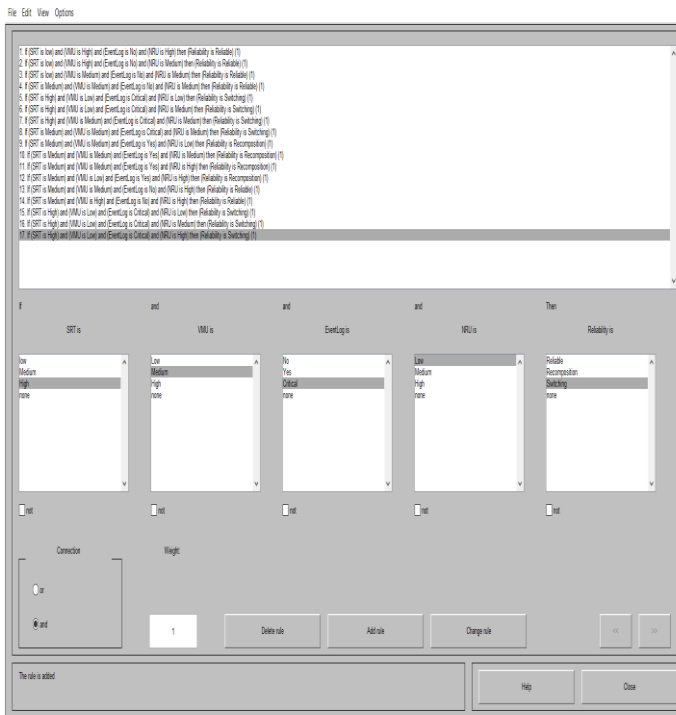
File Edit View Options

1. If (SRT is low) and (VMU is High) and (EventLog is No) and (NRU is High) then (Reliability is Reliable) (1)
2. If (SRT is low) and (VMU is High) and (EventLog is No) and (NRU is Medium) then (Reliability is Reliable) (1)
3. If (SRT is low) and (VMU is Medium) and (EventLog is No) and (NRU is Medium) then (Reliability is Reliable) (1)
4. If (SRT is Medium) and (VMU is Medium) and (EventLog is No) and (NRU is Medium) then (Reliability is Reliable) (1)
5. If (SRT is High) and (VMU is Low) and (EventLog is Critical) and (NRU is Low) then (Reliability is Switching) (1)
6. If (SRT is High) and (VMU is Low) and (EventLog is Critical) and (NRU is Medium) then (Reliability is Switching) (1)
7. If (SRT is High) and (VMU is Medium) and (EventLog is Critical) and (NRU is Medium) then (Reliability is Switching) (1)
8. If (SRT is Medium) and (VMU is Medium) and (EventLog is Critical) and (NRU is Medium) then (Reliability is Switching) (1)
9. If (SRT is Medium) and (VMU is Medium) and (EventLog is Yes) and (NRU is Low) then (Reliability is Recomposition) (1)
10. If (SRT is Medium) and (VMU is Medium) and (EventLog is Yes) and (NRU is Medium) then (Reliability is Recomposition) (1)
11. If (SRT is Medium) and (VMU is Medium) and (EventLog is Yes) and (NRU is High) then (Reliability is Recomposition) (1)
12. If (SRT is Medium) and (VMU is Low) and (EventLog is Yes) and (NRU is High) then (Reliability is Recomposition) (1)
13. If (SRT is Medium) and (VMU is Medium) and (EventLog is No) and (NRU is High) then (Reliability is Reliable) (1)
14. If (SRT is Medium) and (VMU is High) and (EventLog is No) and (NRU is High) then (Reliability is Reliable) (1)
15. If (SRT is High) and (VMU is Low) and (EventLog is Critical) and (NRU is Low) then (Reliability is Switching) (1)
16. If (SRT is High) and (VMU is Low) and (EventLog is Critical) and (NRU is Medium) then (Reliability is Switching) (1)
17. If (SRT is High) and (VMU is Low) and (EventLog is Critical) and (NRU is High) then (Reliability is Switching) (1)

If
SRT is
low
Medium
High
none

and
VMU is
Low
Medium
High
none

and
EventLog is
No
Yes
Critical
none

and
NRU is
Low
Medium
High
none

Then
Reliability is
Reliable
Recomposition
Switching
none

not
not
not
not
not

Connection
or
and

Weight:
1

Delete rule
Add rule
Change rule
<<
>>

The rule is added

Help
Close